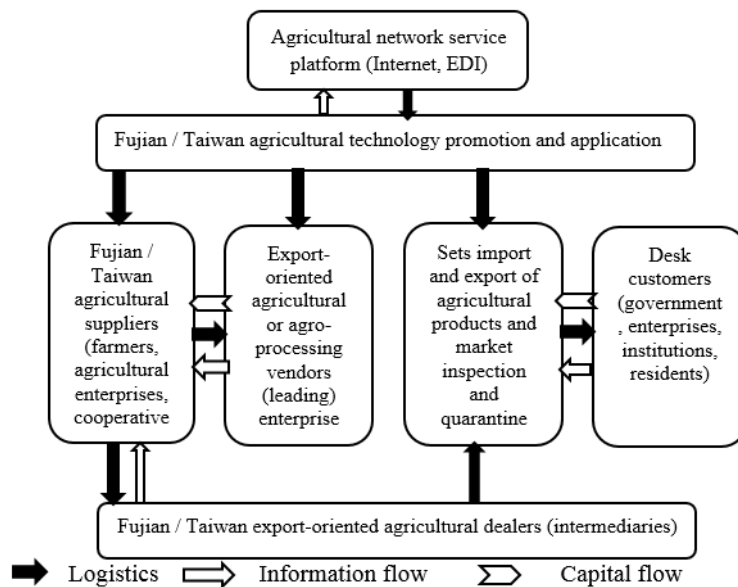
Agricultural network service platform (Internet, EDI)

Fujian / Taiwan agricultural technology promotion and application

Fujian / Taiwan agricultural suppliers (farmers, agricultural enterprises, cooperative

Export-oriented agricultural or agro-processing vendors (leading) enterprise

Sets import and export of agricultural products and market inspection and quarantine

Desk customers (government , enterprises, institutions, residents)

Fujian / Taiwan export-oriented agricultural dealers (intermediaries)

Logistics Information flow Capital flow